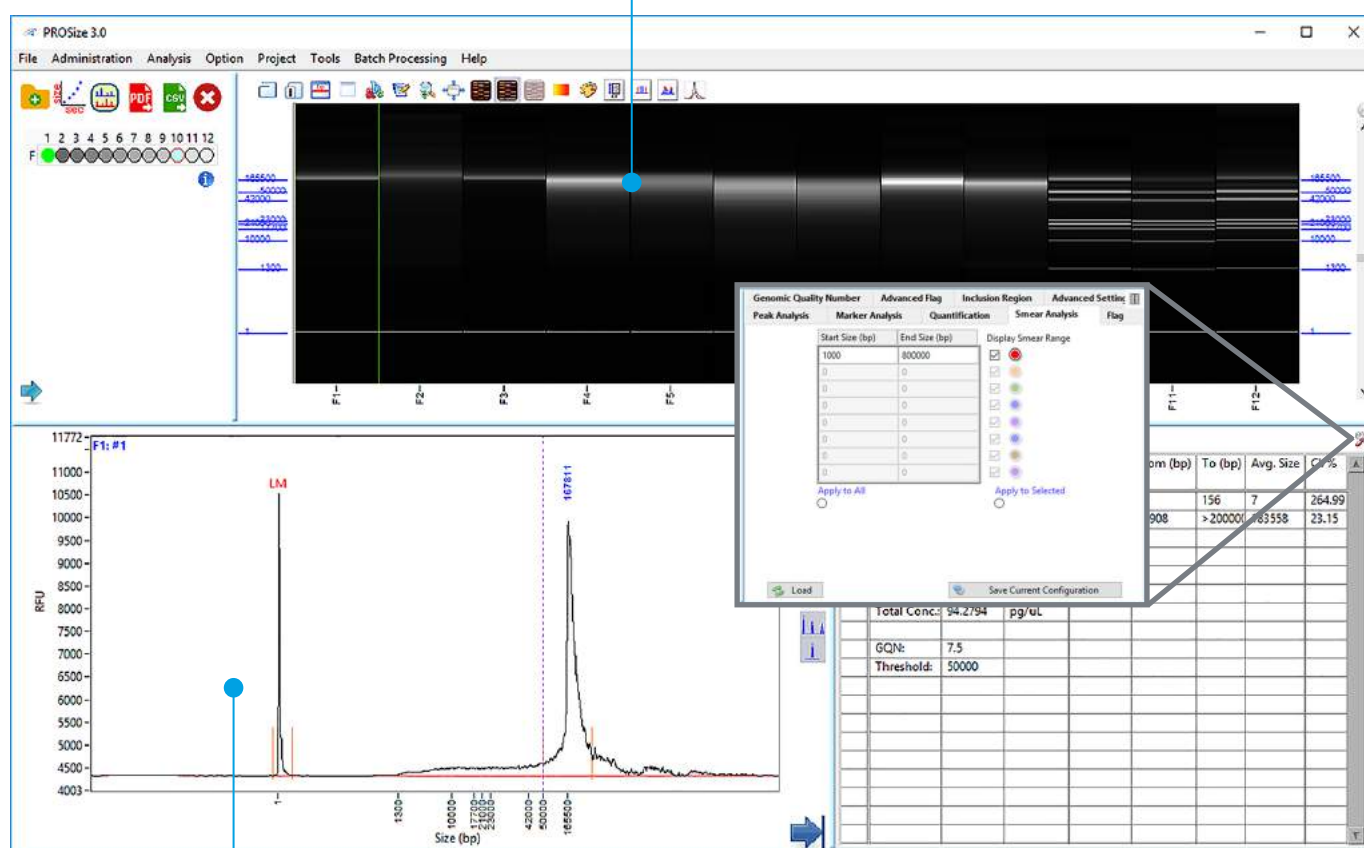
PROSize 3.0

File Administration Analysis Option Project Tools Batch Processing Help

1 2 3 4 5 6 7 8 9 10 11 12
F

165500
50000
42000
23000
17000
10000
1300
1

F1 F2 F3 F4 F5 F11 F12

165500
50000
42000
23000
17000
10000
1300
1

Genomic Quality Number | Advanced Flag | Inclusion Region | Advanced Setting
Peak Analysis | Marker Analysis | Quantification | Smear Analysis | Flag

| Start Size (bp) | End Size (bp) |
|---|---|
| 1000 | 800000 |
| 0 | 0 |
| 0 | 0 |
| 0 | 0 |
| 0 | 0 |
| 0 | 0 |
| 0 | 0 |
| 0 | 0 |

Display Smear Range

Apply to All
Apply to Selected

Load
Save Current Configuration

11772 F1: #1
11000
10500
10000
9500
9000
8500
8000
7500
7000
6500
6000
5500
5000
4500
4003
RFU
LM
167811
1 1300 10000 17000 21000 23000 42000 50000 165500
Size (bp)

| om (bp) | To (bp) | Avg. Size | CV% |
|---|---|---|---|
| | 156 | 7 | 264.99 |
| 908 | >20000( | 183558 | 23.15 |

Total Conc.: 94.2794 pg/uL
GQN: 7.5
Threshold: 50000